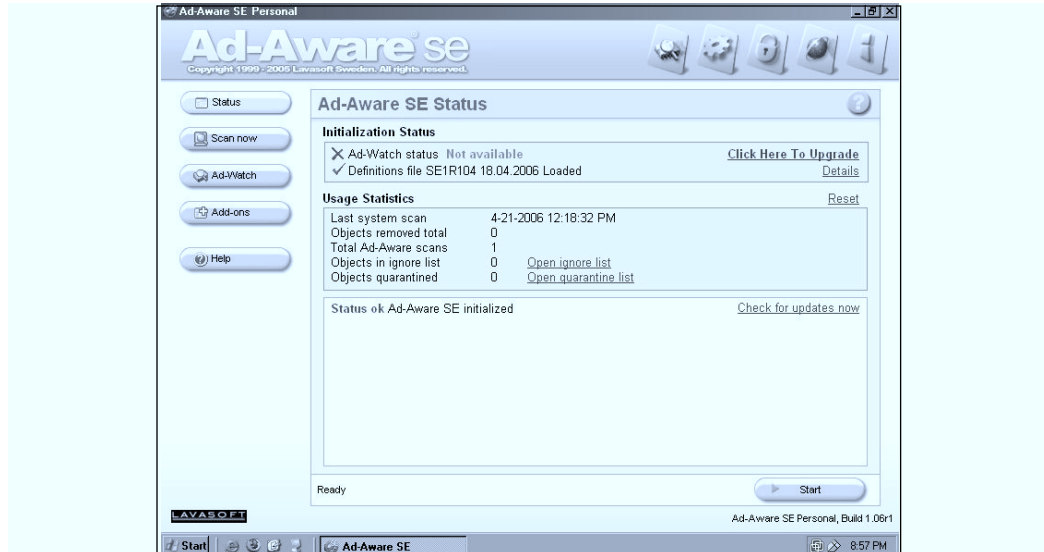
Ad-Aware SE Personal

Ad-Aware se
Copyright 1999 - 2005 Lavasoft Sweden. All rights reserved.

Status
Scan now
Ad-Watch
Add-ons
Help

Ad-Aware SE Status

Initialization Status
Ad-Watch status Not available
Click Here To Upgrade
Definitions file SE1R104 18.04.2006 Loaded
Details

Usage Statistics
Reset

| | | |
|---|---|---|
| Last system scan | 4-21-2006 12:18:32 PM | |
| Objects removed total | 0 | |
| Total Ad-Aware scans | 1 | |
| Objects in ignore list | 0 | Open ignore list |
| Objects quarantined | 0 | Open quarantine list |

Status ok Ad-Aware SE initialized
Check for updates now

Ready
Start

LAVASOFT
Ad-Aware SE Personal, Build 1.06r1

Start
Ad-Aware SE
8:57 PM